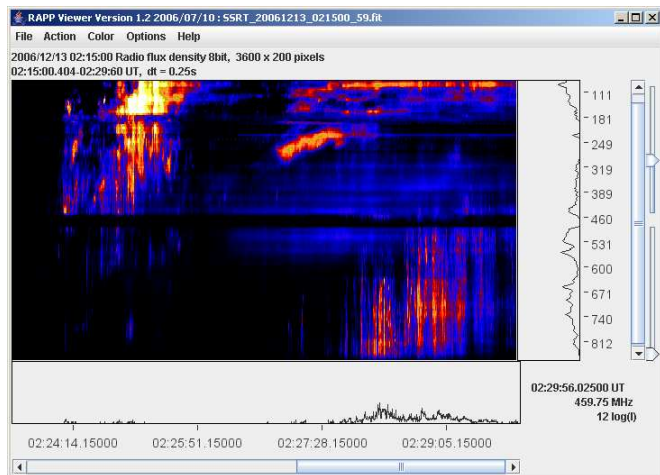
RAPP Viewer Version 1.2 2006/07/10 : SSRT_20061213_021500_59.fit

File Action Color Options Help

2006/12/13 02:15:00 Radio flux density 8bit, 3600 x 200 pixels
02:15:00.404-02:29:60 UT, dt = 0.25s

111
181
249
319
389
460
531
600
671
740
812

02:29:56.02500 UT
459.75 MHz
12 log(I)

02:24:14.15000 02:25:51.15000 02:27:28.15000 02:29:05.15000